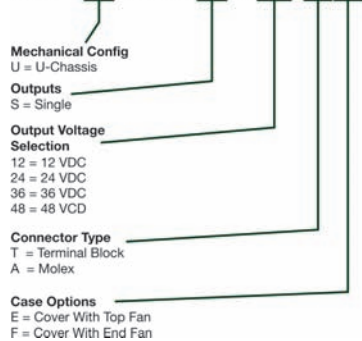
Mechanical Config
U = U-Chassis

Outputs
S = Single

Output Voltage Selection
12 = 12 VDC
24 = 24 VDC
36 = 36 VDC
48 = 48 VCD

Connector Type
T = Terminal Block
A = Molex

Case Options
E = Cover With Top Fan
F = Cover With End Fan